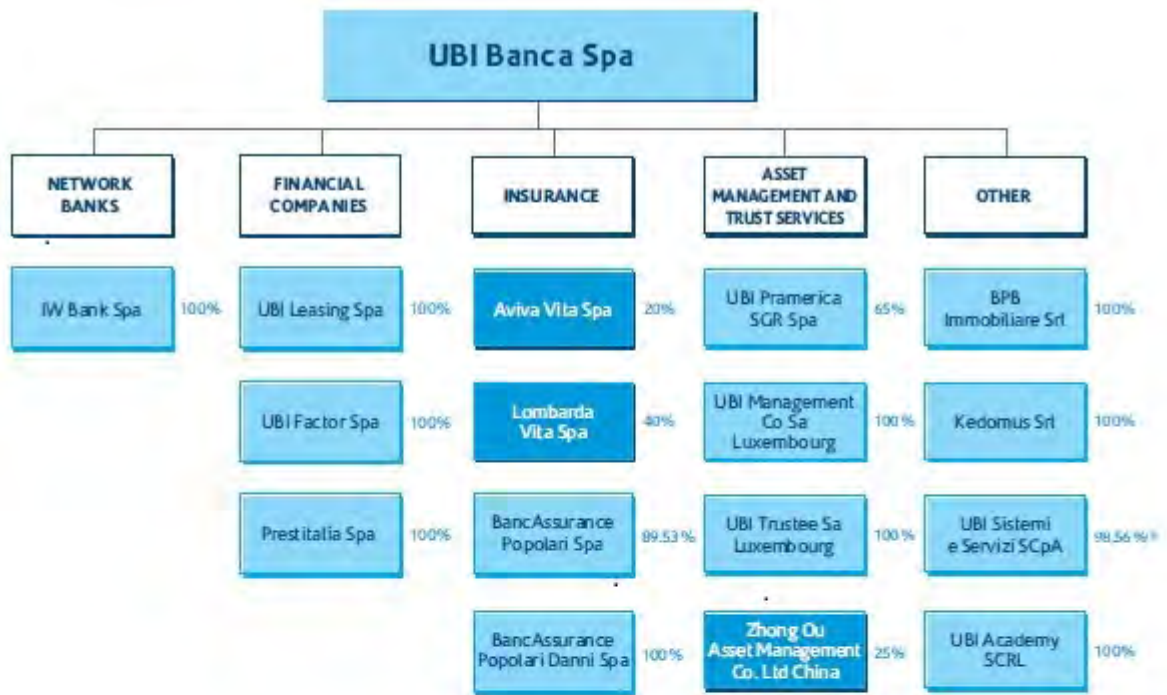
UBI Banca Spa

NETWORK BANKS

IW Bank Spa 100%

FINANCIAL COMPANIES

UBI Leasing Spa 100%

UBI Factor Spa 100%

Prestitalia Spa 100%

INSURANCE

Aviva Vita Spa 20%

Lombarda Vita Spa 40%

BancAssurance Popolari Spa 89.53%

BancAssurance Popolari Danni Spa 100%

ASSET MANAGEMENT AND TRUST SERVICES

UBI Pramerica SGR Spa 65%

UBI Management Co Sa Luxembourg 100%

UBI Trustee Sa Luxembourg 100%

Zhong Ou Asset Management Co. Ltd China 25%

OTHER

BPB Immobiliare Srl 100%

Kedomus Srl 100%

UBI Sistemi e Servizi SCpA 98.56%

UBI Academy SCRL 100%